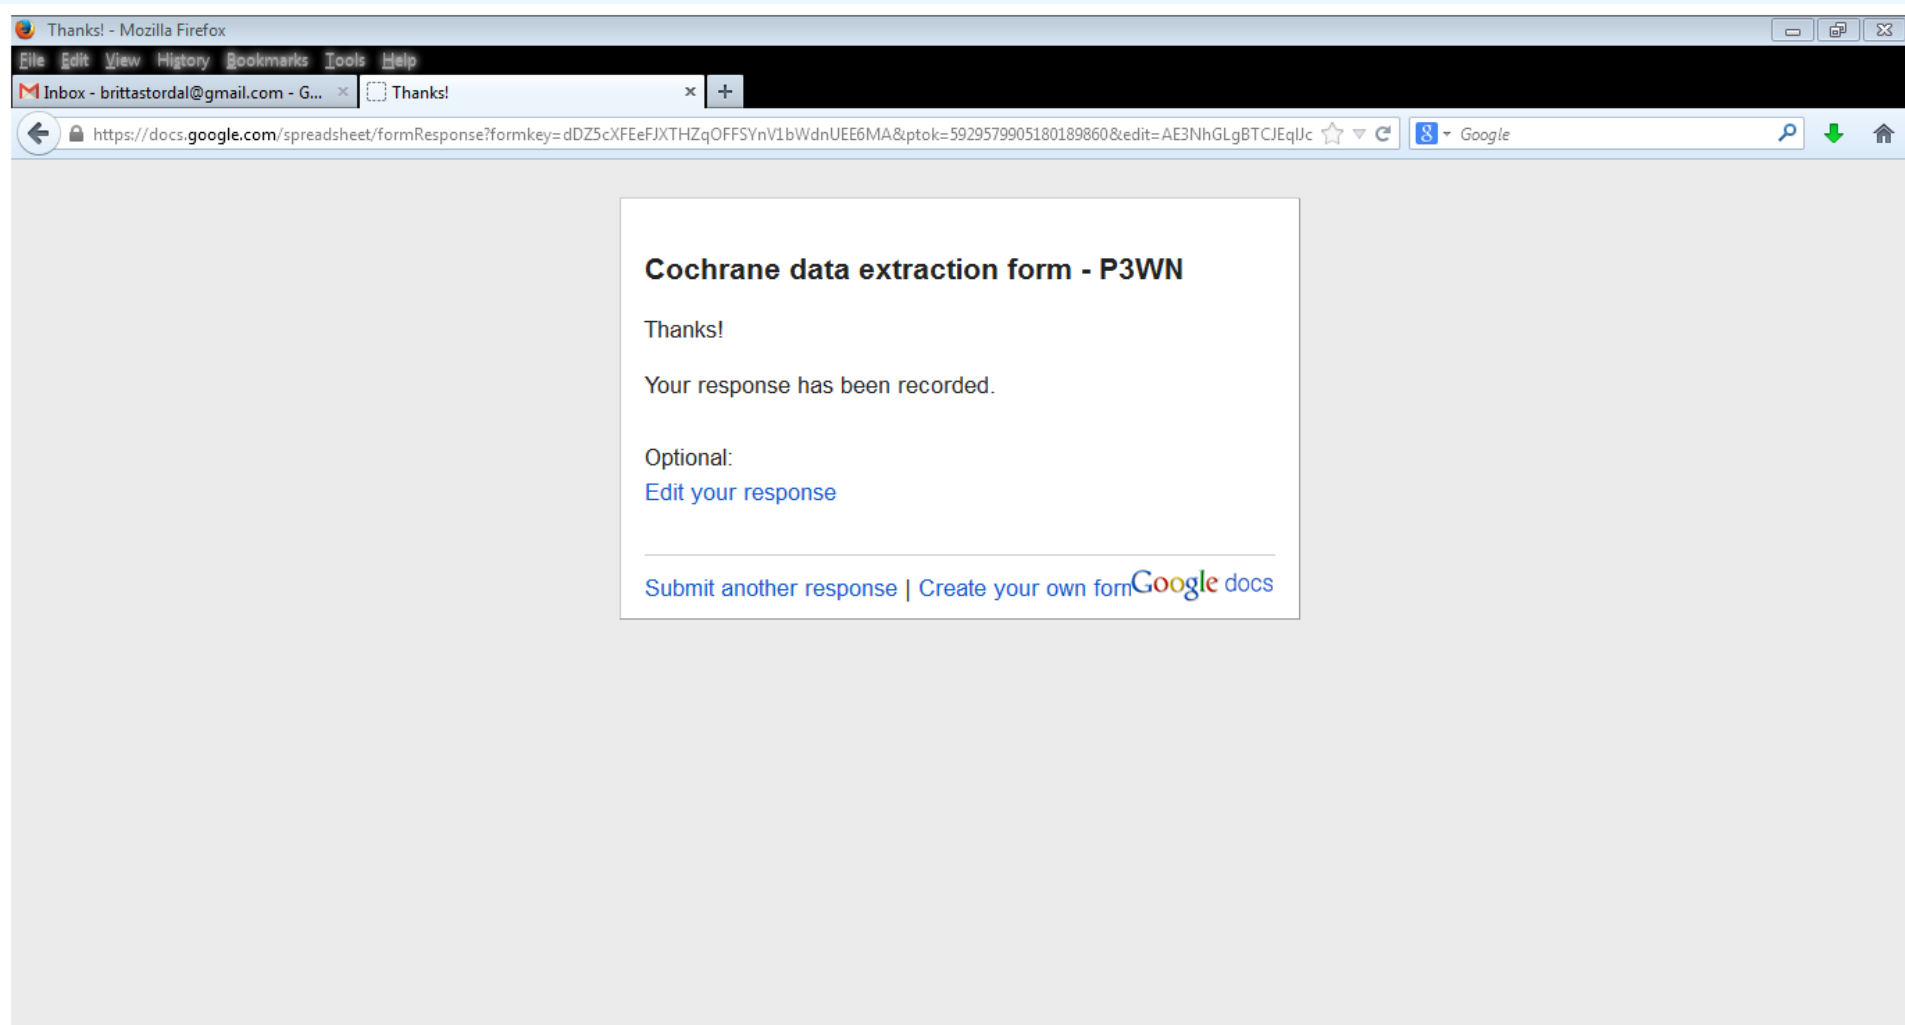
Thanks! - Mozilla Firefox

File Edit View History Bookmarks Tools Help

Inbox - brittastordal@gmail.com - G... ×

Thanks! ×

+

https://docs.google.com/spreadsheet/formResponse?formkey=dDZ5cXFEeFJXTHZqOFFSYnV1bWdnUEE6MA&ptok=5929579905180189860&edit=AE3NhGLgBTCJEqUc

Google

Cochrane data extraction form - P3WN

Thanks!

Your response has been recorded.

Optional:
Edit your response

Submit another response | Create your own form Google docs